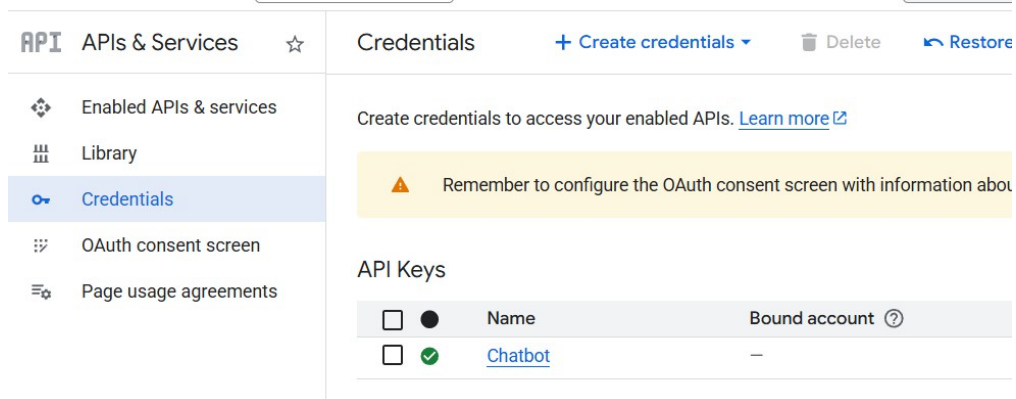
API APIs & Services

Enabled APIs & services

Library

Credentials

OAuth consent screen

Page usage agreements

Credentials + Create credentials Delete Restore

Create credentials to access your enabled APIs. Learn more

Remember to configure the OAuth consent screen with information abou

API Keys

| | | Name | Bound account |
|---|---|---|---|
| | | Chatbot | — |